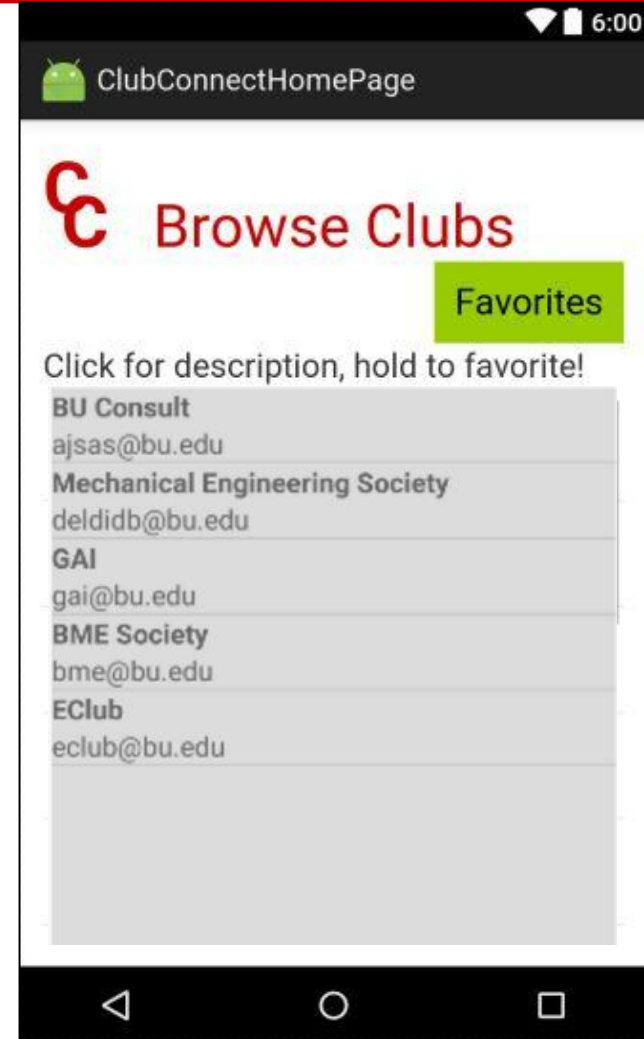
6:00

ClubConnectHomePage

CC Browse Clubs

Favorites

Click for description, hold to favorite!

BU Consult
ajsas@bu.edu

Mechanical Engineering Society
deldidb@bu.edu

GAI
gai@bu.edu

BME Society
bme@bu.edu

EClub
eclub@bu.edu